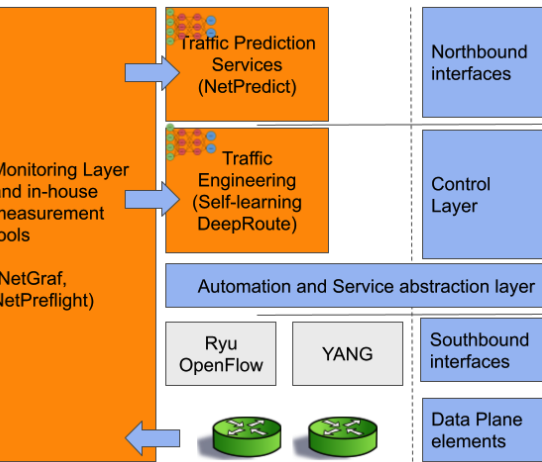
Monitoring Layer
and in-house
neasurement
ools

(NetGraf,
NetPreflight)

Traffic Prediction Services (NetPredict)

Northbound interfaces

Traffic Engineering (Self-learning DeepRoute)

Control Layer

Automation and Service abstraction layer

Ryu OpenFlow

YANG

Southbound interfaces

Data Plane elements